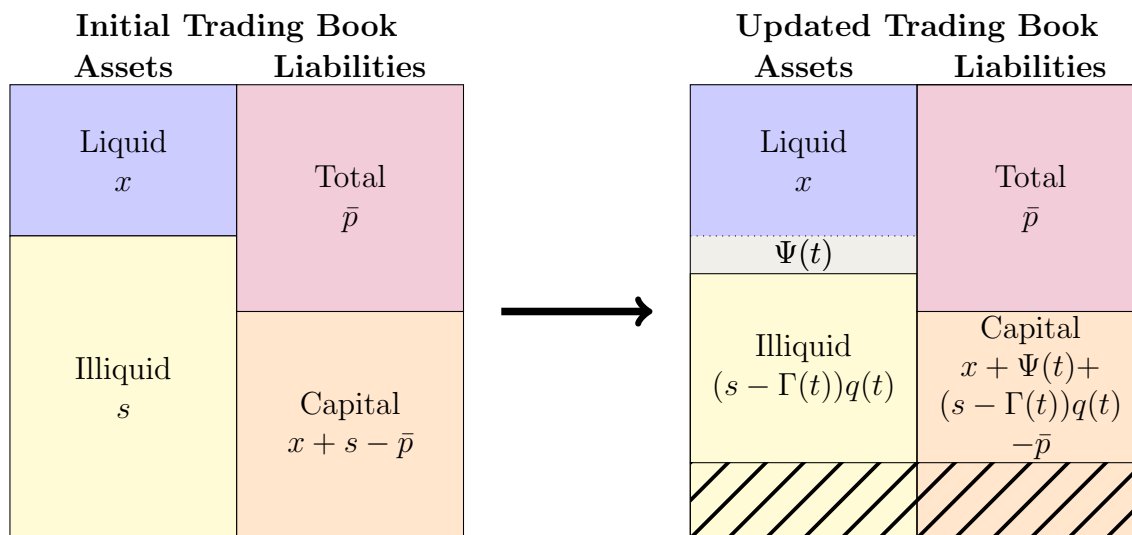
**Initial Trading Book**

| Assets | Liabilities |
|---|---|
| Liquid $x$ | Total $\bar{p}$ |
| Illiquid $s$ | Capital $x + s - \bar{p}$ |

**Updated Trading Book**

| Assets | Liabilities |
|---|---|
| Liquid $x$ | Total $\bar{p}$ |
| $\Psi(t)$ | |
| Illiquid $(s - \Gamma(t))q(t)$ | Capital $x + \Psi(t) +$ $(s - \Gamma(t))q(t)$ $-\bar{p}$ |